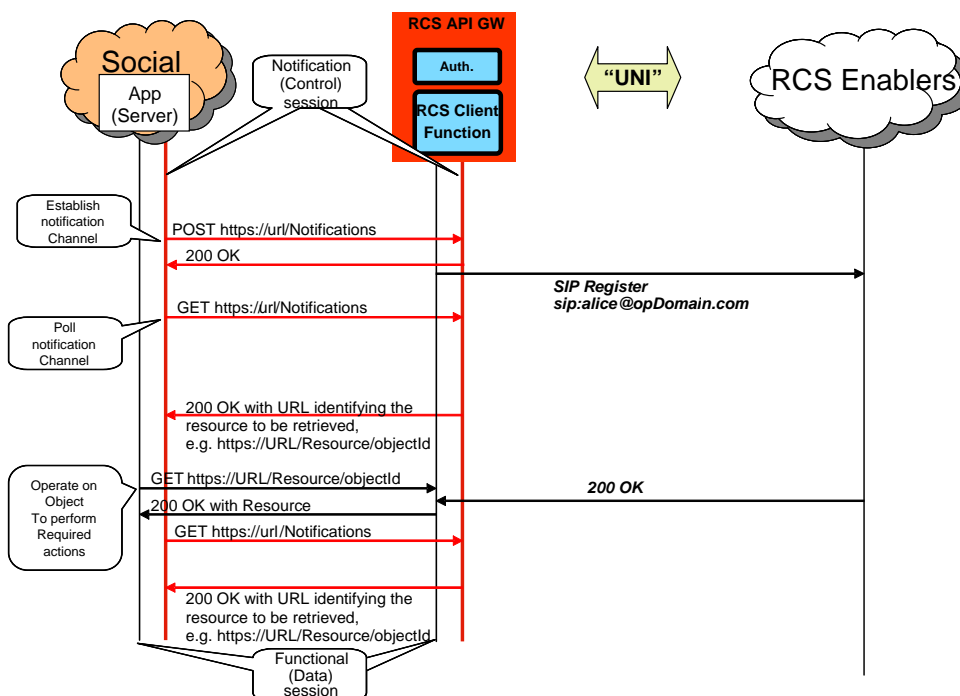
RCS API GW

Social

App (Server)

Notification (Control) session

Auth.

RCS Client Function

"UNI"

RCS Enablers

Establish notification Channel

POST https://url/Notifications

200 OK

SIP Register sip:alice@opDomain.com

Poll notification Channel

GET https://url/Notifications

200 OK with URL identifying the resource to be retrieved, e.g. https://URL/Resource/objectId

Operate on Object To perform Required actions

GET https://URL/Resource/objectId

200 OK

200 OK with Resource

GET https://url/Notifications

200 OK with URL identifying the resource to be retrieved, e.g. https://URL/Resource/objectId

Functional (Data) session